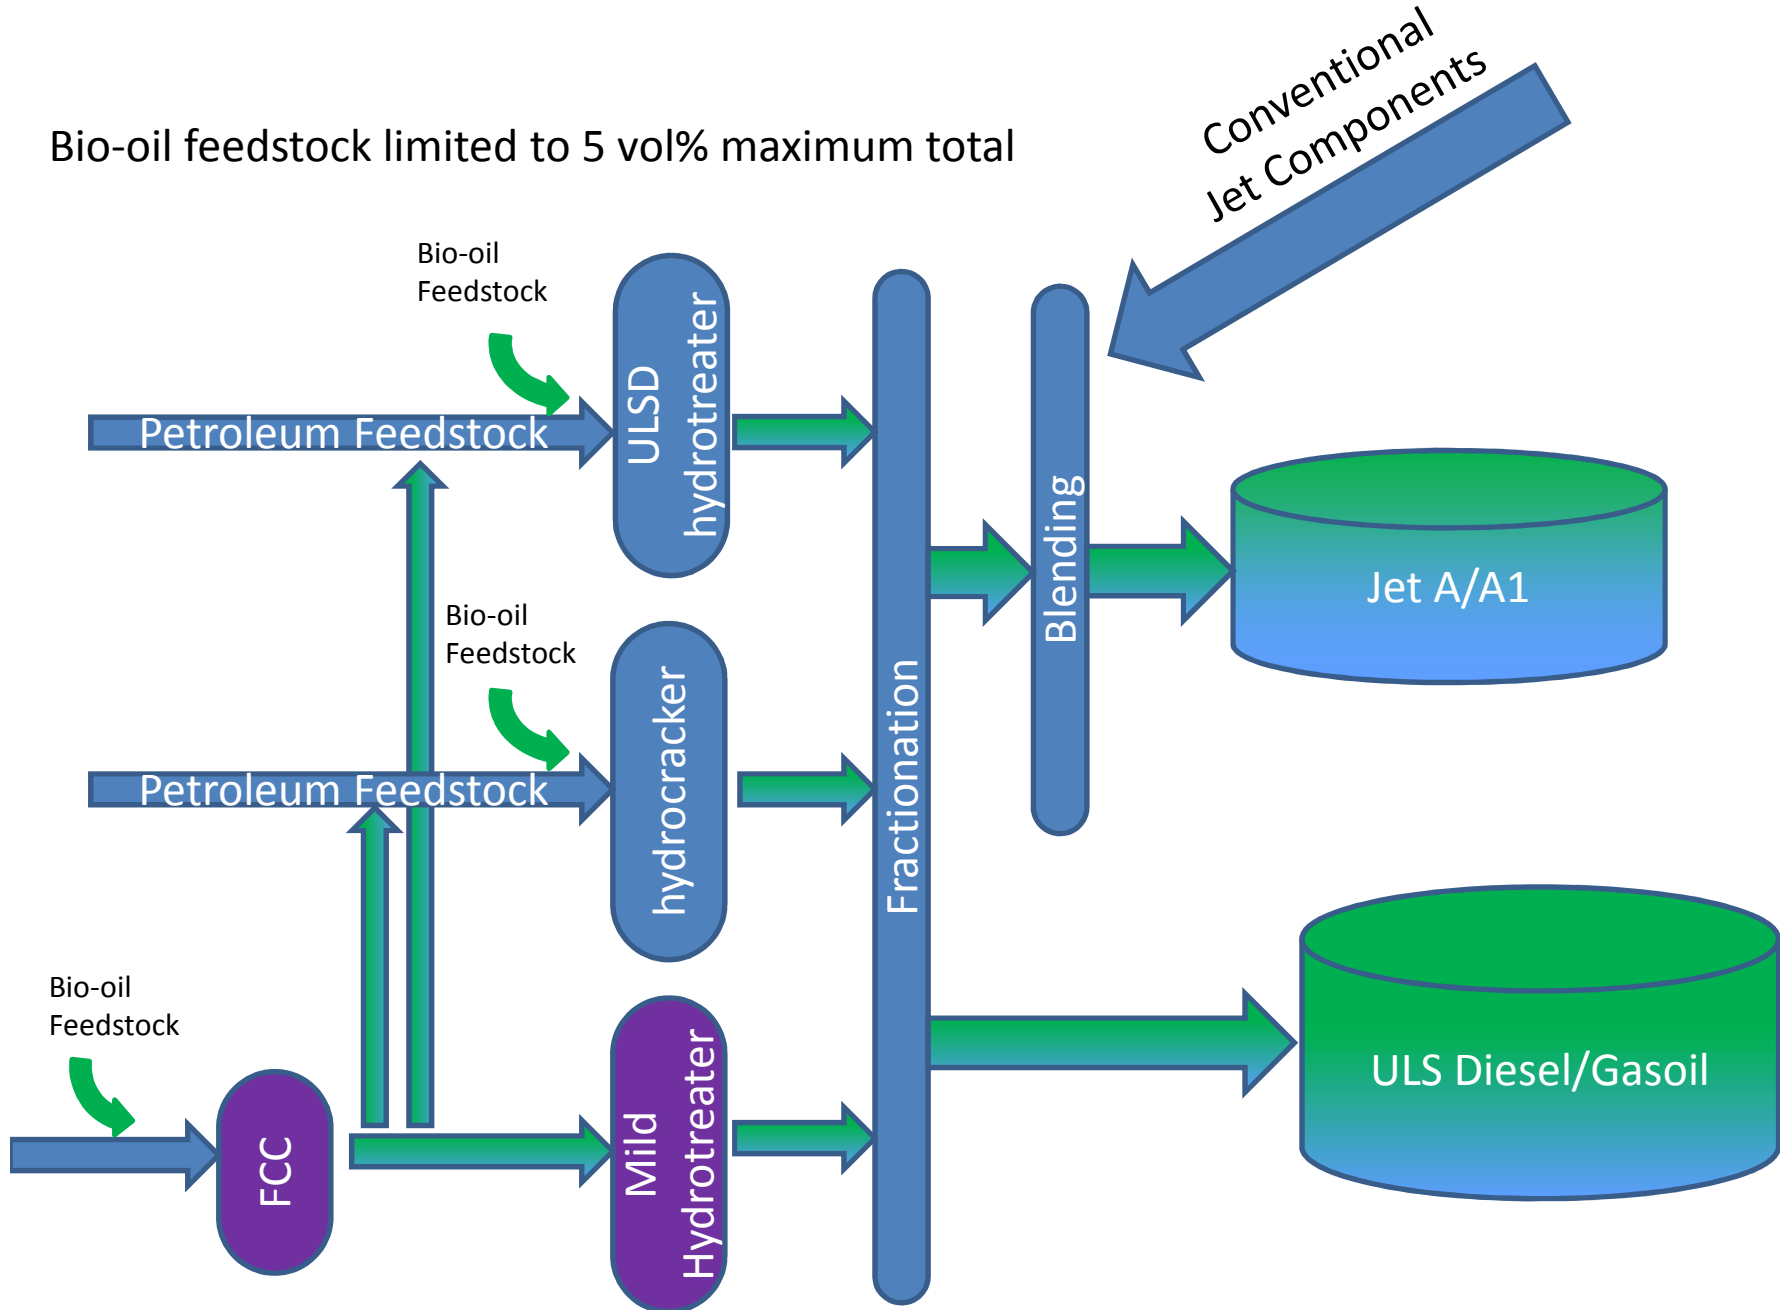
Bio-oil feedstock limited to 5 vol% maximum total

Conventional Jet Components

Bio-oil Feedstock

Petroleum Feedstock

ULSD hydrotreater

Fractionation

Blending

Jet A/A1

Bio-oil Feedstock

Petroleum Feedstock

hydrocracker

Bio-oil Feedstock

FCC

Mild Hydrotreater

ULS Diesel/Gasoil